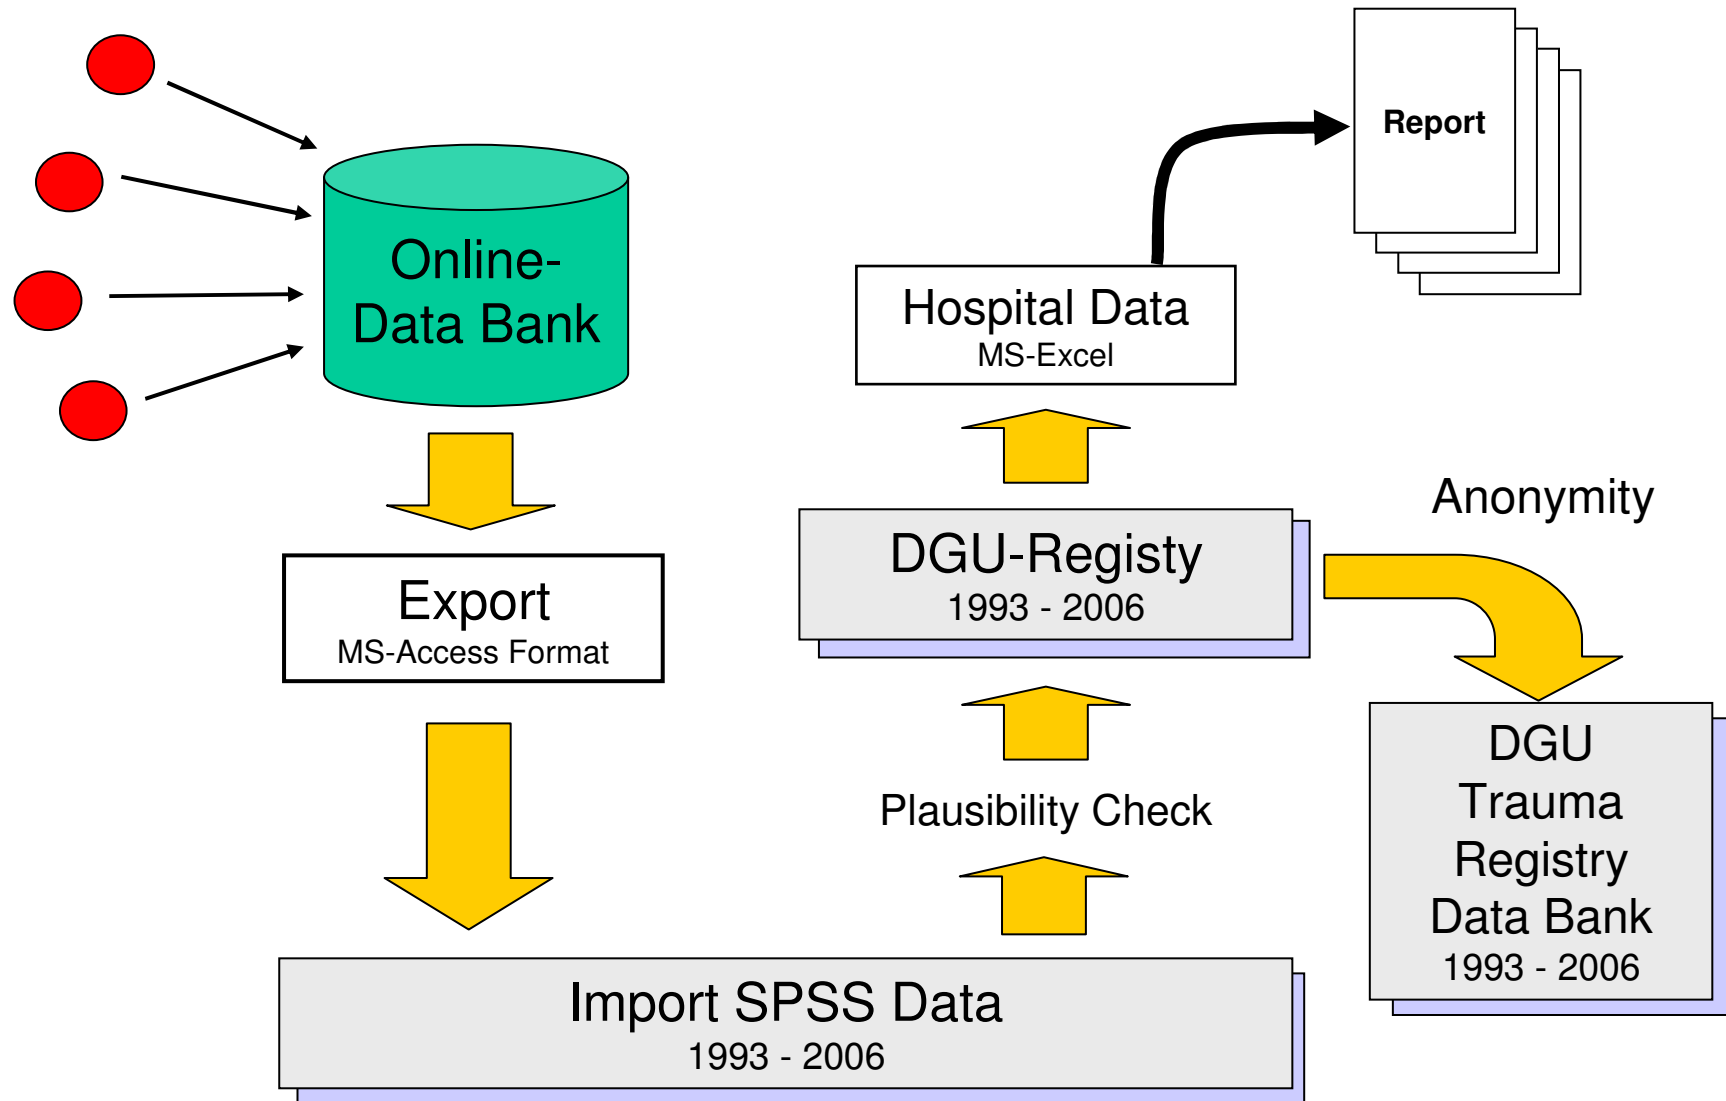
Online-
Data Bank

Export
MS-Access Format

Import SPSS Data
1993 - 2006

Report

Hospital Data
MS-Excel

DGU-Registy
1993 - 2006

Plausibility Check

Anonymity

DGU
Trauma
Registry
Data Bank
1993 - 2006